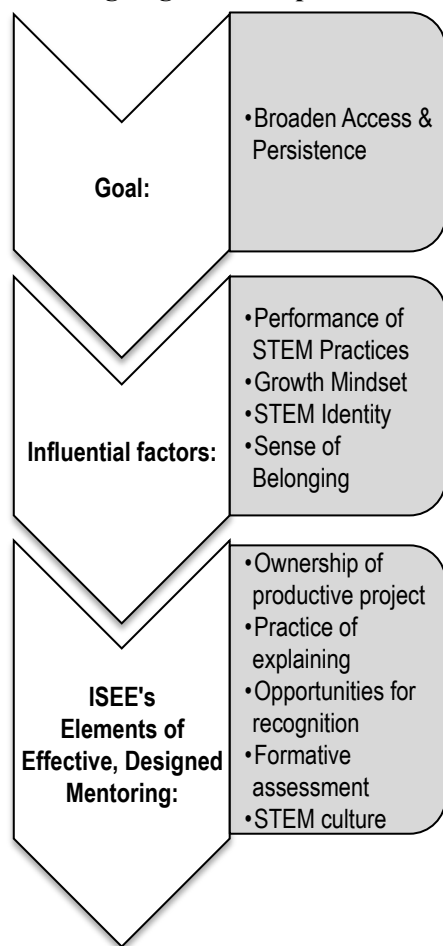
Goal:

• Broaden Access & Persistence

Influential factors:

• Performance of STEM Practices
• Growth Mindset
• STEM Identity
• Sense of Belonging

ISEE's Elements of Effective, Designed Mentoring:

• Ownership of productive project
• Practice of explaining
• Opportunities for recognition
• Formative assessment
• STEM culture